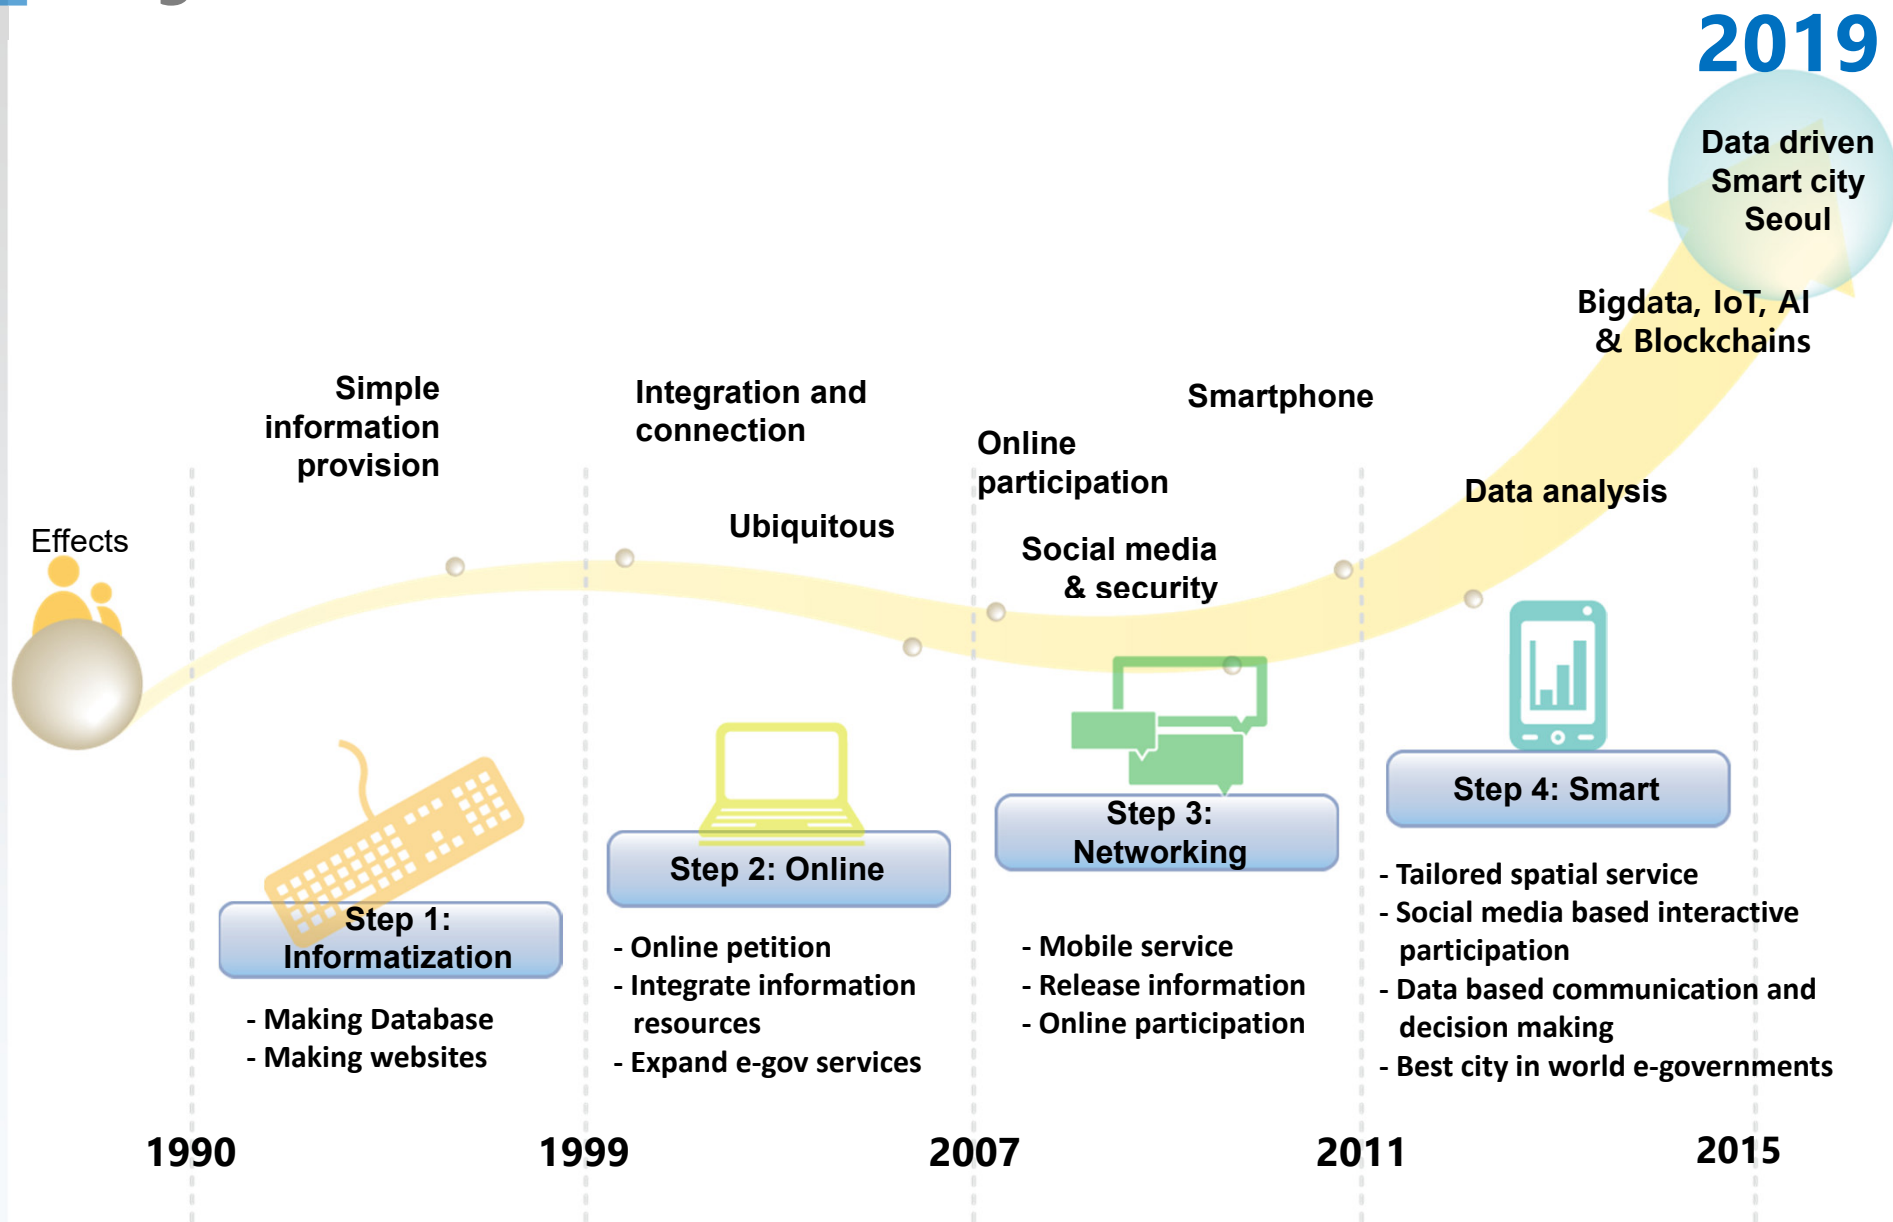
2019

Data driven Smart city Seoul

Bigdata, IoT, AI & Blockchains

Effects

Simple information provision

Integration and connection

Ubiquitous

Online participation

Smartphone

Social media & security

Data analysis

Step 1: Informatization

- Making Database
- Making websites

Step 2: Online

- Online petition
- Integrate information resources
- Expand e-gov services

Step 3: Networking

- Mobile service
- Release information
- Online participation

Step 4: Smart

- Tailored spatial service
- Social media based interactive participation
- Data based communication and decision making
- Best city in world e-governments

1990

1999

2007

2011

2015